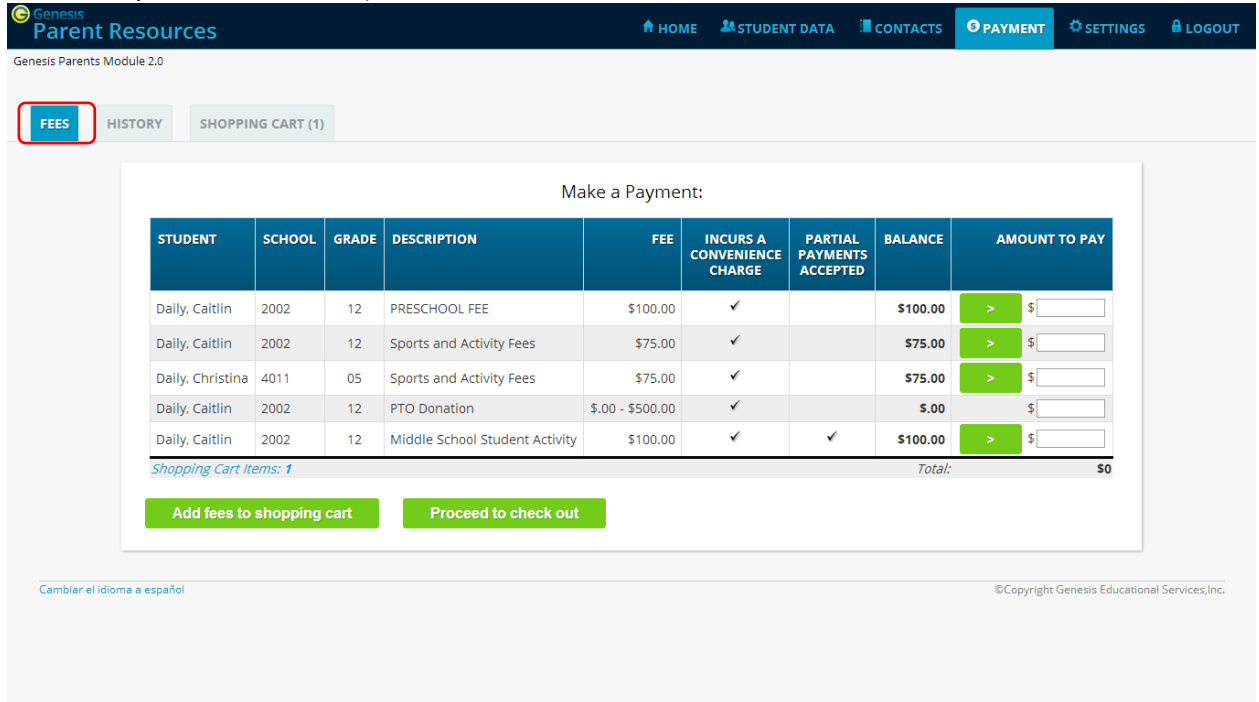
Genesis
Parent Resources

HOME STUDENT DATA CONTACTS PAYMENT SETTINGS LOGOUT

Genesis Parents Module 2.0

FEES HISTORY SHOPPING CART (1)

Make a Payment:

| STUDENT | SCHOOL | GRADE | DESCRIPTION | FEE | INCURS A CONVENIENCE CHARGE | PARTIAL PAYMENTS ACCEPTED | BALANCE | AMOUNT TO PAY |
|---|---|---|---|---|---|---|---|---|
| Daily, Caitlin | 2002 | 12 | PRESCHOOL FEE | \$100.00 | ✓ | | \$100.00 | > \$ |
| Daily, Caitlin | 2002 | 12 | Sports and Activity Fees | \$75.00 | ✓ | | \$75.00 | > \$ |
| Daily, Christina | 4011 | 05 | Sports and Activity Fees | \$75.00 | ✓ | | \$75.00 | > \$ |
| Daily, Caitlin | 2002 | 12 | PTO Donation | \$.00 - \$500.00 | ✓ | | \$.00 | \$ |
| Daily, Caitlin | 2002 | 12 | Middle School Student Activity | \$100.00 | ✓ | ✓ | \$100.00 | > \$ |

Shopping Cart Items: 1 Total: \$0

Add fees to shopping cart Proceed to check out

Cambiar el idioma a español ©Copyright Genesis Educational Services,Inc.